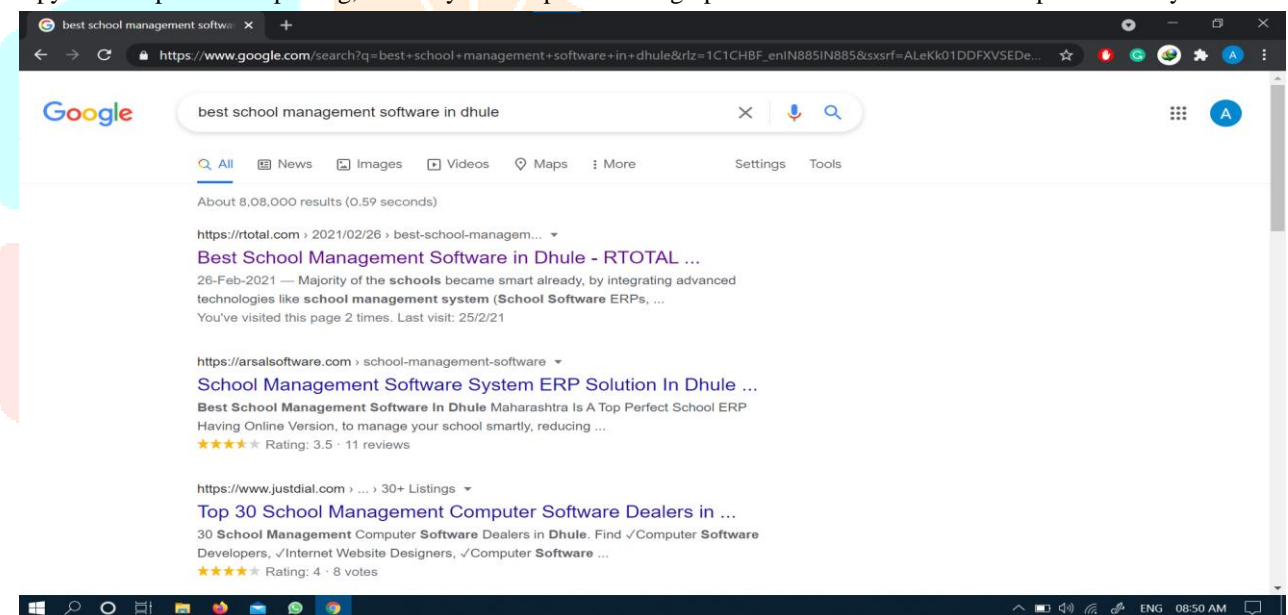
best school management softwa ×

https://www.google.com/search?q=best+school+management+software+in+dhule&rlz=1C1CHBF_enIN885IN885&sxsrf=ALeKk01DDFXVSEDe...

Google

best school management software in dhule

All News Images Videos Maps More Settings Tools

About 8,08,000 results (0.59 seconds)

https://rtotal.com › 2021/02/26 › best-school-managem...

Best School Management Software in Dhule - RTOTAL ...

26-Feb-2021 — Majority of the schools became smart already, by integrating advanced technologies like school management system (School Software ERPs, ...

You've visited this page 2 times. Last visit: 25/2/21

https://arsalsoftware.com › school-management-software

School Management Software System ERP Solution In Dhule ...

Best School Management Software In Dhule Maharashtra Is A Top Perfect School ERP Having Online Version, to manage your school smartly, reducing ...

Rating: 3.5 · 11 reviews

https://www.justdial.com › ... › 30+ Listings

Top 30 School Management Computer Software Dealers in ...

30 School Management Computer Software Dealers in Dhule. Find ✓Computer Software Developers, ✓Internet Website Designers, ✓Computer Software ...

Rating: 4 · 8 votes

ENG 08:50 AM